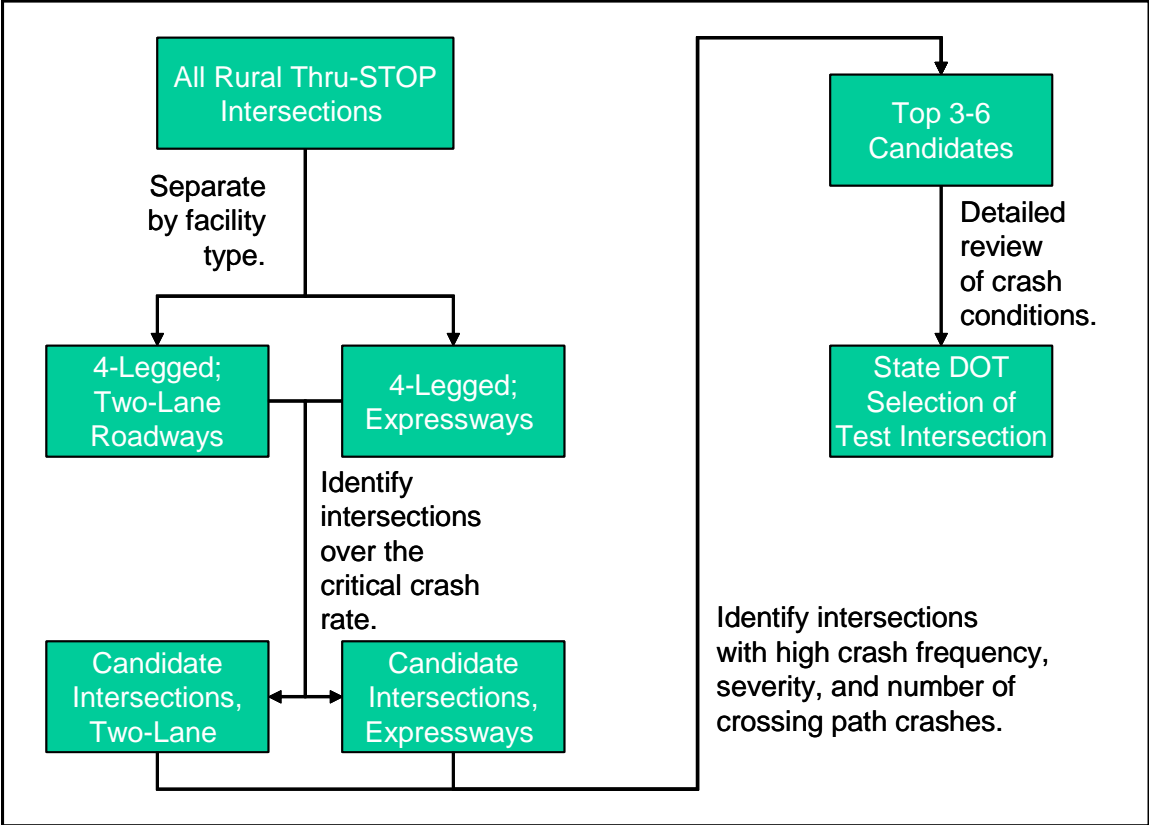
All Rural Thru-STOP Intersections

Separate by facility type.

4-Legged; Two-Lane Roadways

4-Legged; Expressways

Identify intersections over the critical crash rate.

Candidate Intersections, Two-Lane

Candidate Intersections, Expressways

Identify intersections with high crash frequency, severity, and number of crossing path crashes.

Top 3-6 Candidates

Detailed review of crash conditions.

State DOT Selection of Test Intersection